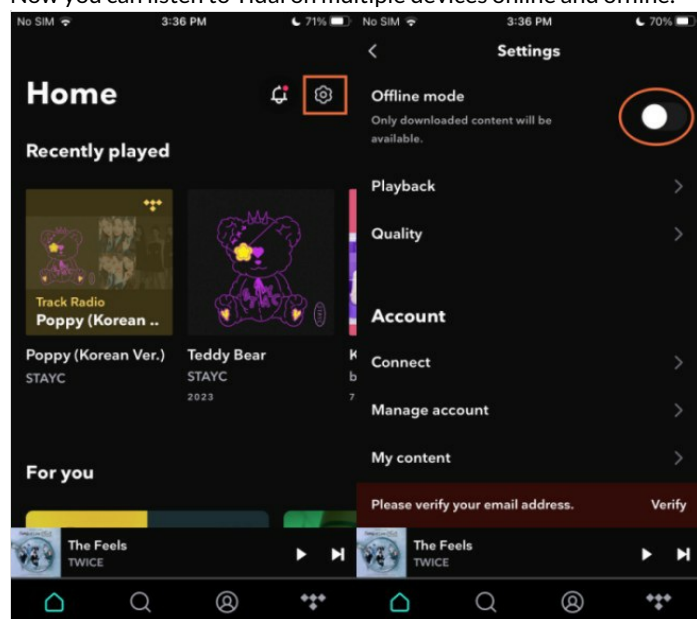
No SIM 3:36 PM 71%

Home

Recently played

Track Radio
Poppy (Korean ..

Poppy (Korean Ver.)
STAYC

Teddy Bear
STAYC
2023

K
b
7

For you

The Feels
TWICE

No SIM 3:36 PM 70%

Settings

Offline mode
Only downloaded content will be available.

Playback

Quality

Account

Connect

Manage account

My content

Please verify your email address. Verify

The Feels
TWICE